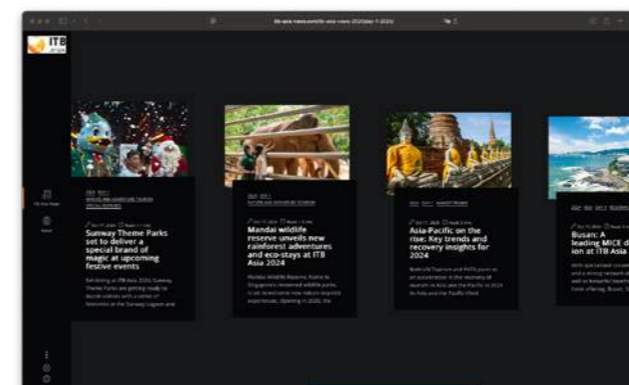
ITB ASIA

Sunway Theme Parks set to deliver a special brand of magic at upcoming festive events

Mandai wildlife reserve unveils new rainforest adventures and eco-stays at ITB Asia 2024

Asia-Pacific on the rise: Key trends and recovery insights for 2024

Busan: A leading MICE d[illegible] ion at ITB Asia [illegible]